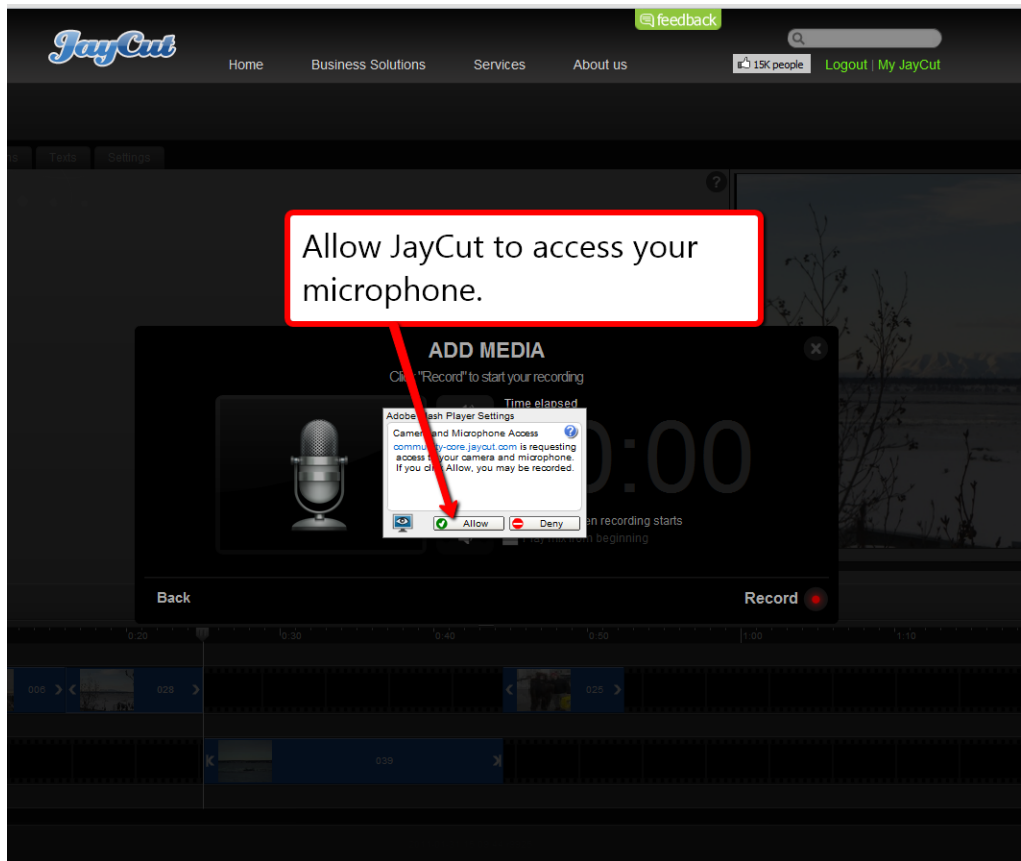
feedback

JayCut

Home Business Solutions Services About us

15K people Logout | My JayCut

s Texts Settings

?

Allow JayCut to access your microphone.

ADD MEDIA

Cli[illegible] "Record" to start your recording

Time elapsed

Adobe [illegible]ash Player Settings

Camer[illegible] and Microphone Access

commu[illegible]ty-core.jaycut.com is requesting access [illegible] your camera and microphone. If you cli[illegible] Allow, you may be recorded.

Allow Deny

0:00

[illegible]en recording starts

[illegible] beginning

Back

Record

0:20 0:30 0:40 0:50 1:00 1:10

006 028 025 039